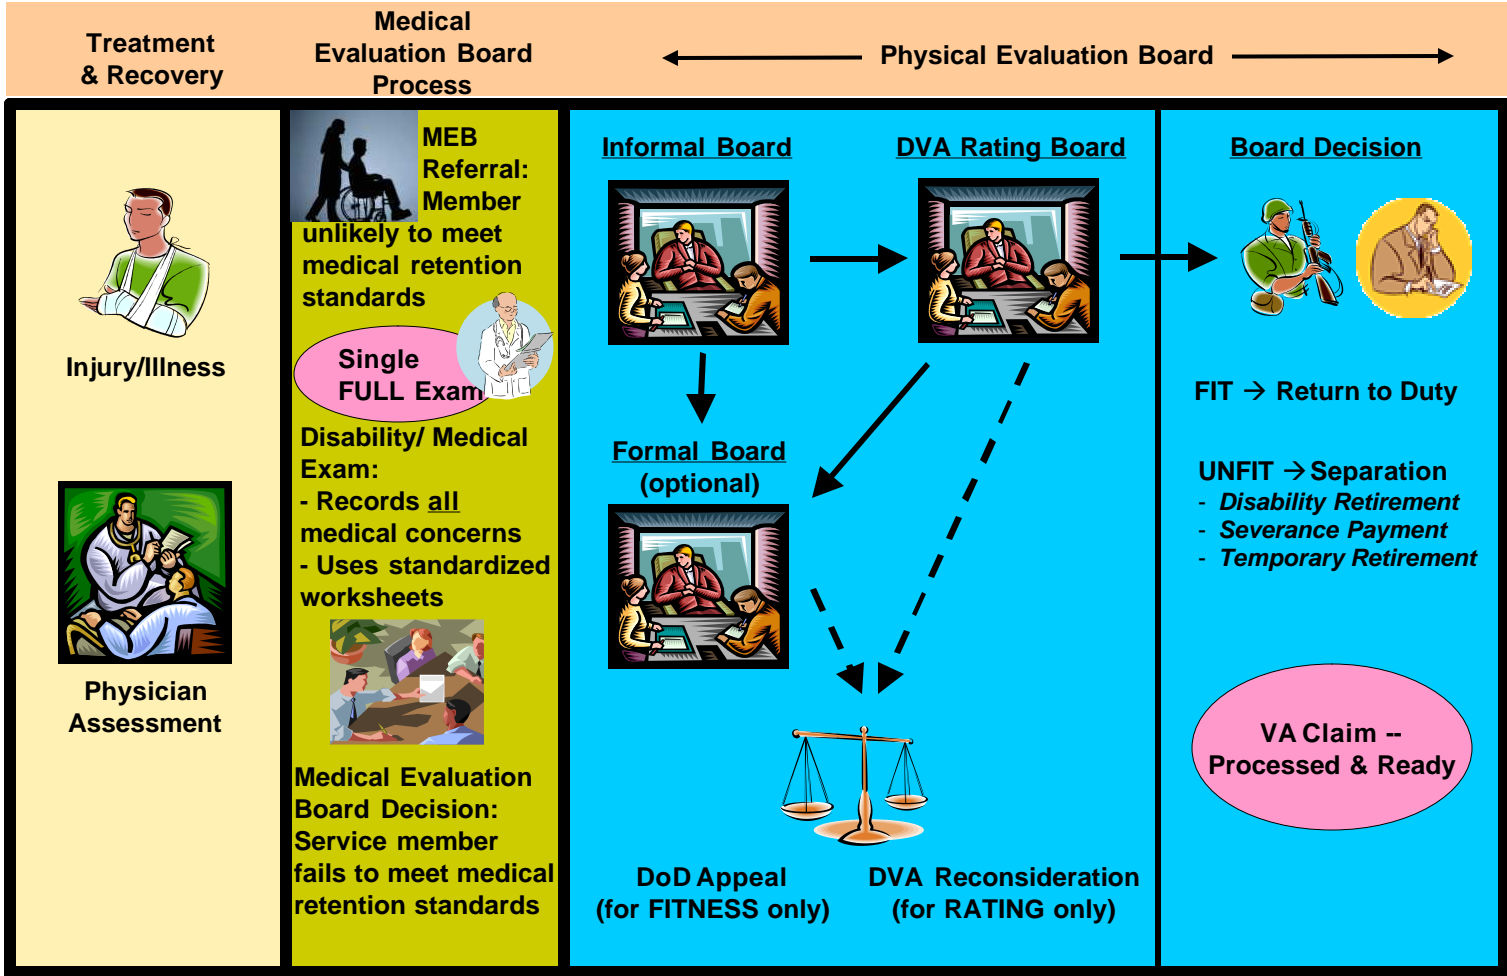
Treatment & Recovery

Medical Evaluation Board Process

Physical Evaluation Board

Injury/Illness

Physician Assessment

MEB Referral: Member unlikely to meet medical retention standards

Single FULL Exam

Disability/ Medical Exam:
- Records all medical concerns
- Uses standardized worksheets

Medical Evaluation Board Decision: Service member fails to meet medical retention standards

Informal Board

DVA Rating Board

Formal Board (optional)

DoD Appeal (for FITNESS only)

DVA Reconsideration (for RATING only)

Board Decision

FIT → Return to Duty

UNFIT → Separation
- Disability Retirement
- Severance Payment
- Temporary Retirement

VA Claim -- Processed & Ready